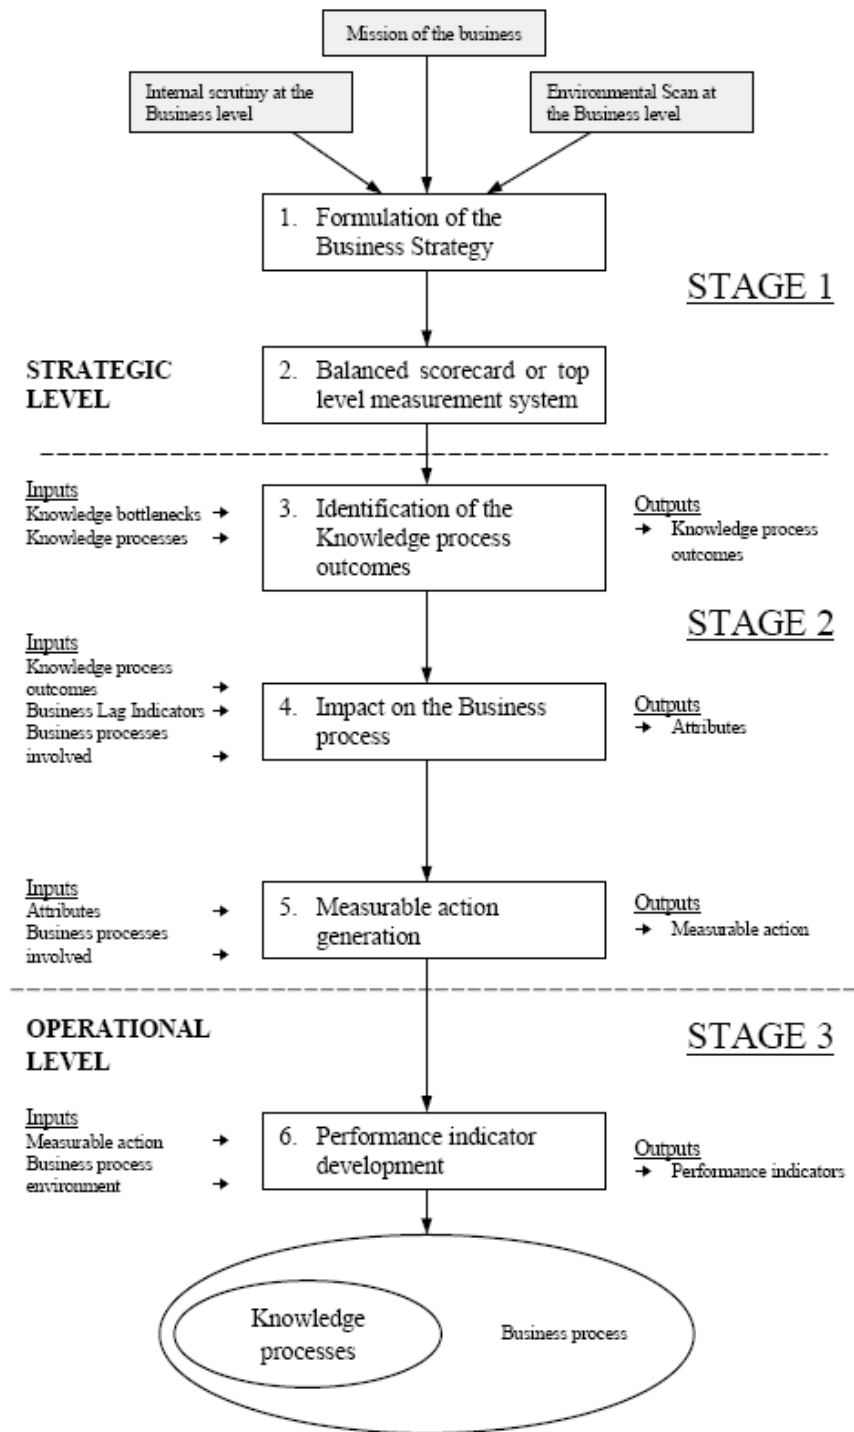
Mission of the business

Internal scrutiny at the Business level

Environmental Scan at the Business level

1. Formulation of the Business Strategy

STAGE 1

STRATEGIC LEVEL

2. Balanced scorecard or top level measurement system

Inputs
Knowledge bottlenecks →
Knowledge processes →

3. Identification of the Knowledge process outcomes

Outputs
→ Knowledge process outcomes

STAGE 2

Inputs
Knowledge process outcomes →
Business Lag Indicators →
Business processes involved →

4. Impact on the Business process

Outputs
→ Attributes

Inputs
Attributes →
Business processes involved →

5. Measurable action generation

Outputs
→ Measurable action

OPERATIONAL LEVEL

STAGE 3

Inputs
Measurable action →
Business process environment →

6. Performance indicator development

Outputs
→ Performance indicators

Knowledge processes

Business process